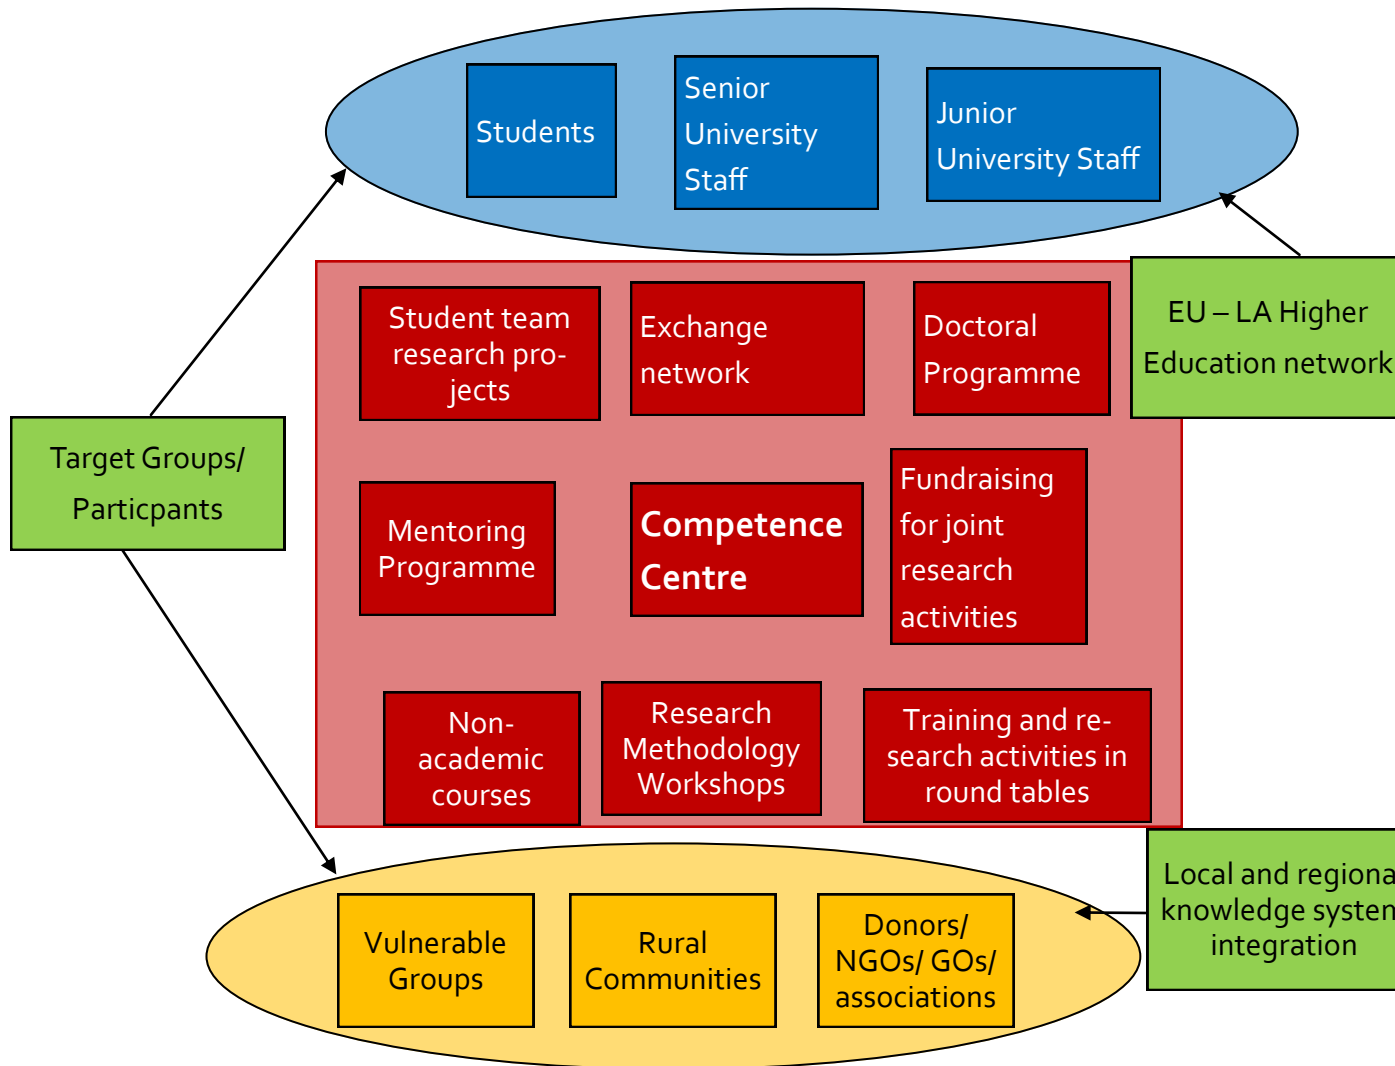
Students

Senior University Staff

Junior University Staff

EU – LA Higher Education network

Student team research projects

Exchange network

Doctoral Programme

Target Groups/ Particpants

Mentoring Programme

Competence Centre

Fundraising for joint research activities

Non-academic courses

Research Methodology Workshops

Training and research activities in round tables

Local and regiona knowledge systen integration

Vulnerable Groups

Rural Communities

Donors/ NGOs/ GOs/ associations